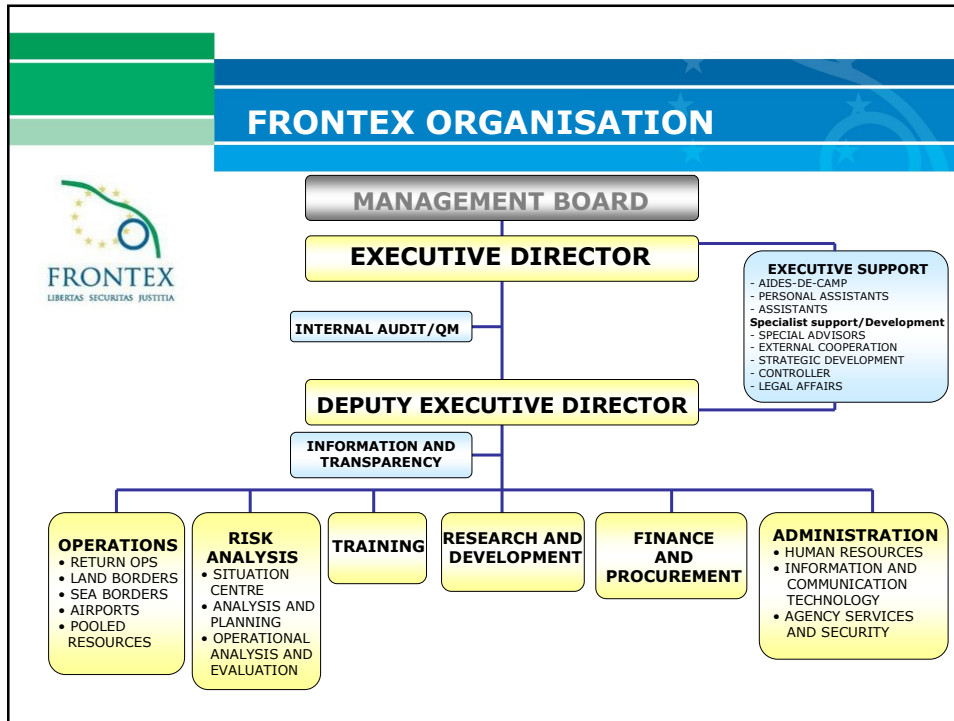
FRONTEX ORGANISATION

FRONTEX
LIBERTAS SECURITAS JUSTITIA

MANAGEMENT BOARD

EXECUTIVE DIRECTOR

EXECUTIVE SUPPORT
- AIDES-DE-CAMP
- PERSONAL ASSISTANTS
- ASSISTANTS
Specialist support/Development
- SPECIAL ADVISORS
- EXTERNAL COOPERATION
- STRATEGIC DEVELOPMENT
- CONTROLLER
- LEGAL AFFAIRS

INTERNAL AUDIT/QM

DEPUTY EXECUTIVE DIRECTOR

INFORMATION AND TRANSPARENCY

OPERATIONS
• RETURN OPS
• LAND BORDERS
• SEA BORDERS
• AIRPORTS
• POOLED RESOURCES

RISK ANALYSIS
• SITUATION CENTRE
• ANALYSIS AND PLANNING
• OPERATIONAL ANALYSIS AND EVALUATION

TRAINING

RESEARCH AND DEVELOPMENT

FINANCE AND PROCUREMENT

ADMINISTRATION
• HUMAN RESOURCES
• INFORMATION AND COMMUNICATION TECHNOLOGY
• AGENCY SERVICES AND SECURITY